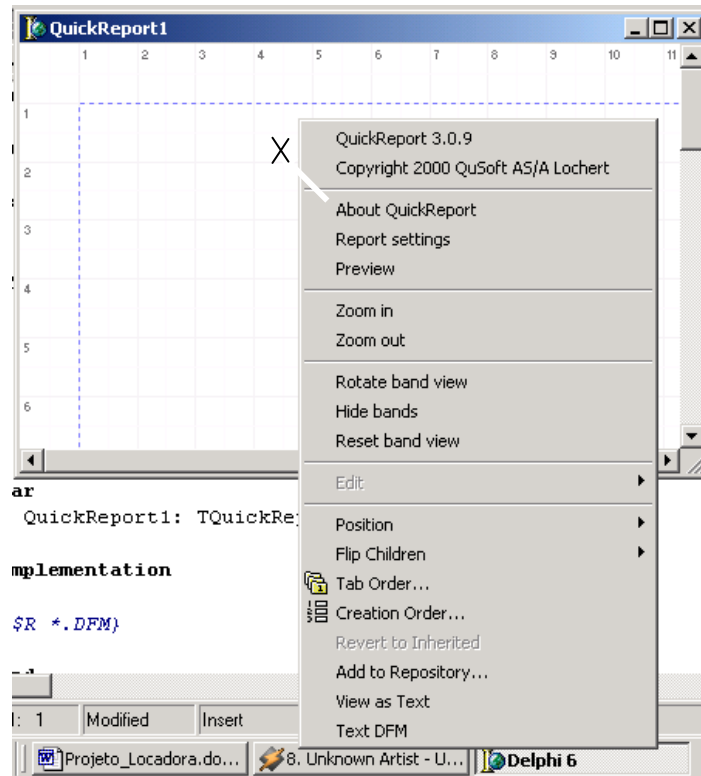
QuickReport1

1 2 3 4 5 6 7 8 9 10 11

1
2
3
4
5
6

X

QuickReport 3.0.9
Copyright 2000 QuSoft AS/A Lochert

About QuickReport
Report settings
Preview

Zoom in
Zoom out

Rotate band view
Hide bands
Reset band view

Edit

Position
Flip Children
Tab Order...
Creation Order...
Revert to Inherited
Add to Repository...
View as Text
Text DFM

ar
QuickReport1: TQuickRe

mplementation

$R *.DFM}

1: 1 | Modified | Insert

Projeto_Locadora.do... | 8. Unknown Artist - U... | Delphi 6